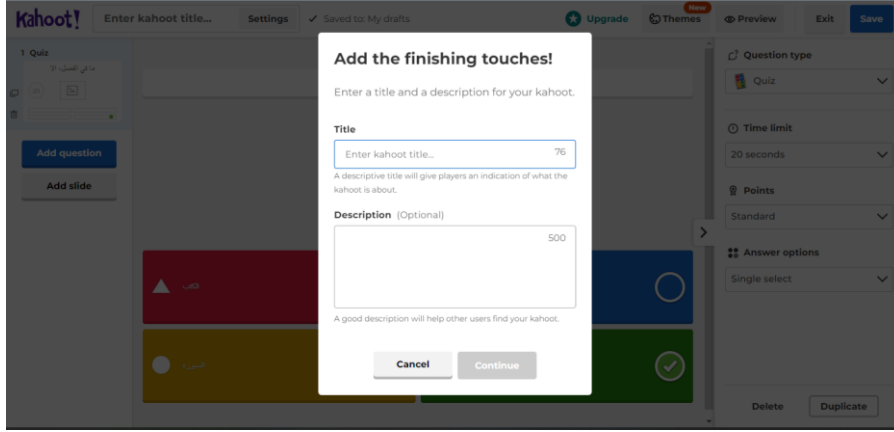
Kahoot! Enter kahoot title... Settings ✓ Saved to: My drafts Upgrade New Themes Preview Exit Save

1 Quiz
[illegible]

Add question
Add slide

Add the finishing touches!

Enter a title and a description for your kahoot.

Title
Enter kahoot title... 76
A descriptive title will give players an indication of what the kahoot is about.

Description (Optional)
500
A good description will help other users find your kahoot.

Cancel Continue

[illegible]
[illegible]

Question type
Quiz
Time limit
20 seconds
Points
Standard
Answer options
Single select

Delete Duplicate